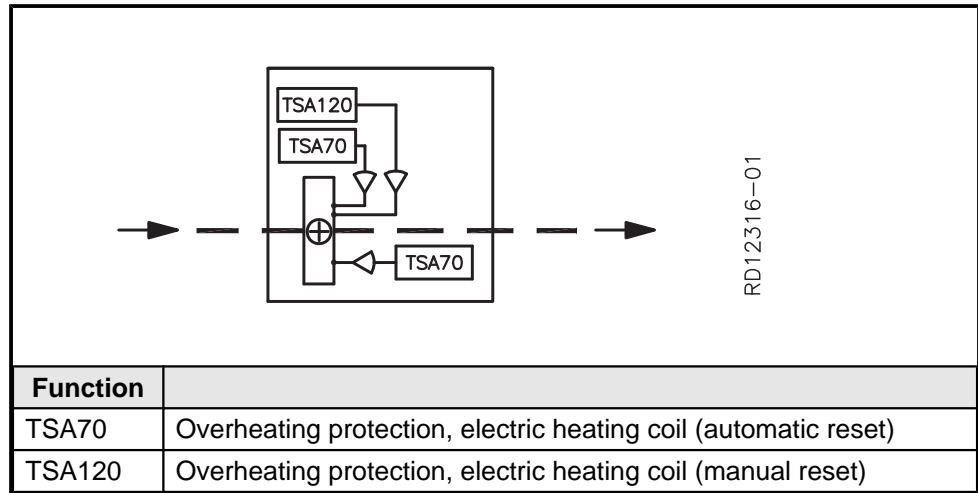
TSA120

TSA70

TSA70

RD12316−01

| Function | |
|---|---|
| TSA70 | Overheating protection, electric heating coil (automatic reset) |
| TSA120 | Overheating protection, electric heating coil (manual reset) |